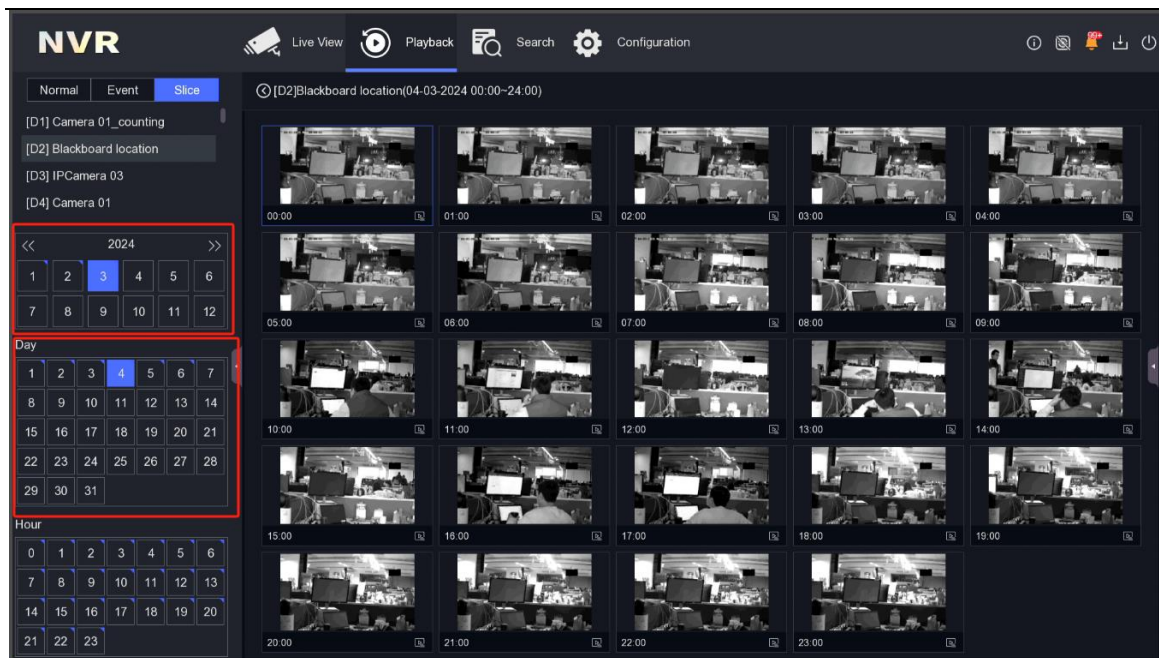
NVR

Live View

Playback

Search

Configuration

Normal

Event

Slice

[D1] Camera 01_counting

[D2] Blackboard location

[D3] IPCamera 03

[D4] Camera 01

<<

2024

>>

| 1 | 2 | 3 | 4 | 5 | 6 |
|---|---|---|---|---|---|
| 7 | 8 | 9 | 10 | 11 | 12 |

Day

| 1 | 2 | 3 | 4 | 5 | 6 | 7 |
|---|---|---|---|---|---|---|
| 8 | 9 | 10 | 11 | 12 | 13 | 14 |
| 15 | 16 | 17 | 18 | 19 | 20 | 21 |
| 22 | 23 | 24 | 25 | 26 | 27 | 28 |
| 29 | 30 | 31 | | | | |

Hour

| 0 | 1 | 2 | 3 | 4 | 5 | 6 |
|---|---|---|---|---|---|---|
| 7 | 8 | 9 | 10 | 11 | 12 | 13 |
| 14 | 15 | 16 | 17 | 18 | 19 | 20 |
| 21 | 22 | 23 | | | | |

[D2]Blackboard location(04-03-2024 00:00~24:00)

00:00

01:00

02:00

03:00

04:00

05:00

06:00

07:00

08:00

09:00

10:00

11:00

12:00

13:00

14:00

15:00

16:00

17:00

18:00

19:00

20:00

21:00

22:00

23:00